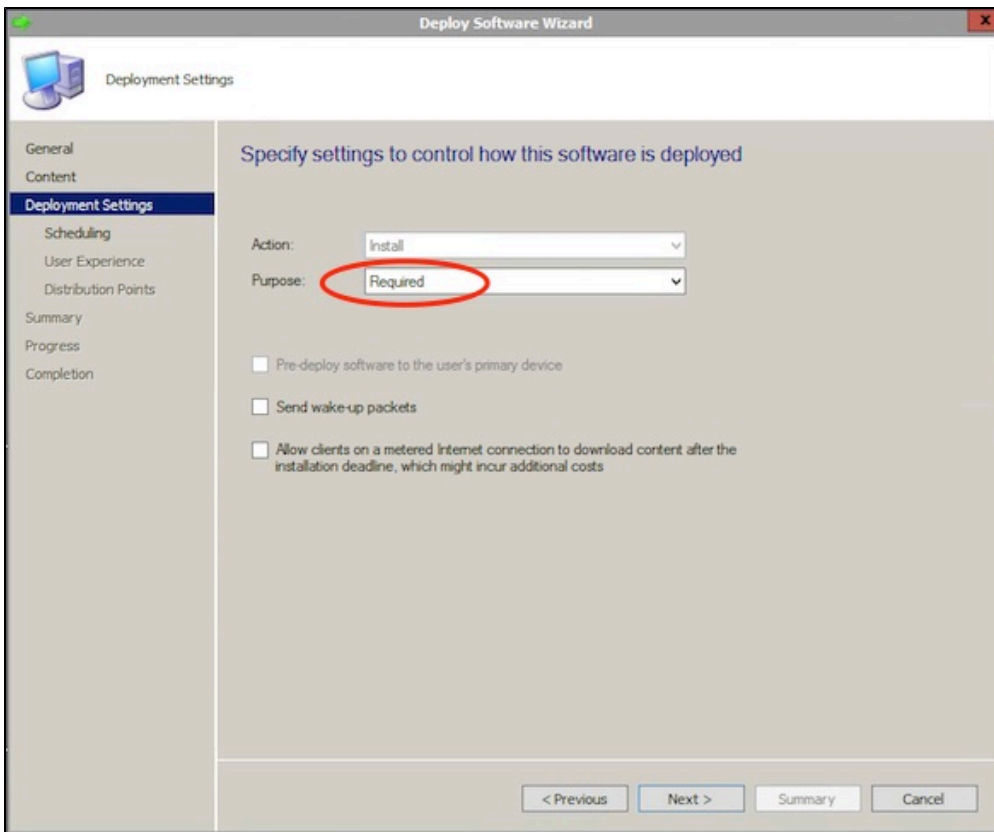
Deploy Software Wizard

Deployment Settings

General
Content
Deployment Settings
Scheduling
User Experience
Distribution Points
Summary
Progress
Completion

Specify settings to control how this software is deployed

Action: Install

Purpose: Required

Pre-deploy software to the user's primary device

Send wake-up packets

Allow clients on a metered Internet connection to download content after the installation deadline, which might incur additional costs

< Previous Next > Summary Cancel